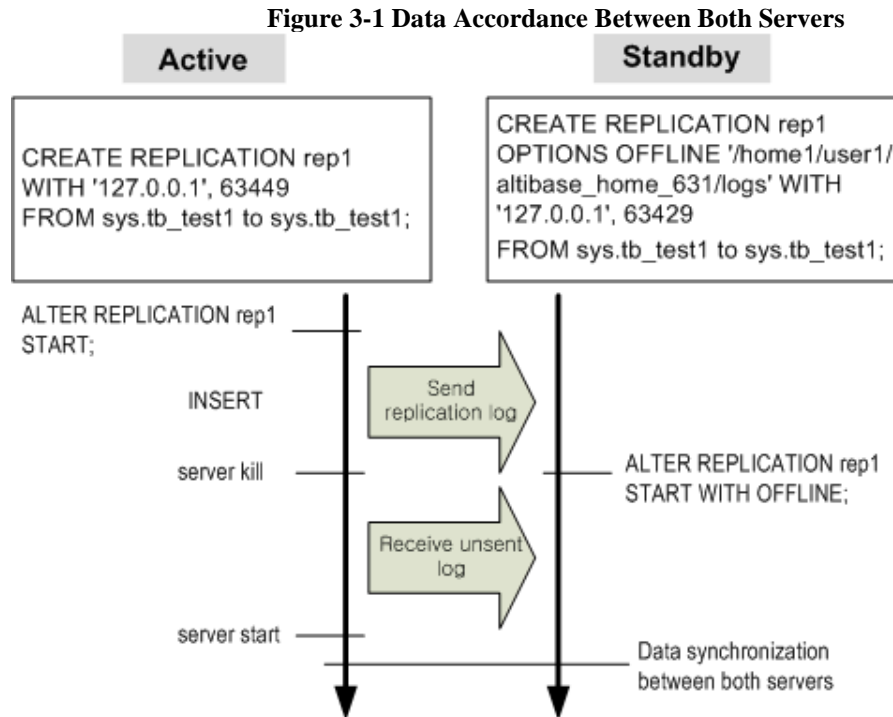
Figure 3-1 Data Accordance Between Both Servers

Active

Standby

CREATE REPLICATION rep1 WITH '127.0.0.1', 63449 FROM sys.tb_test1 to sys.tb_test1;

CREATE REPLICATION rep1 OPTIONS OFFLINE '/home1/user1/altibase_home_631/logs' WITH '127.0.0.1', 63429 FROM sys.tb_test1 to sys.tb_test1;

ALTER REPLICATION rep1 START;

INSERT

Send replication log

server kill

ALTER REPLICATION rep1 START WITH OFFLINE;

Receive unsent log

server start

Data synchronization between both servers